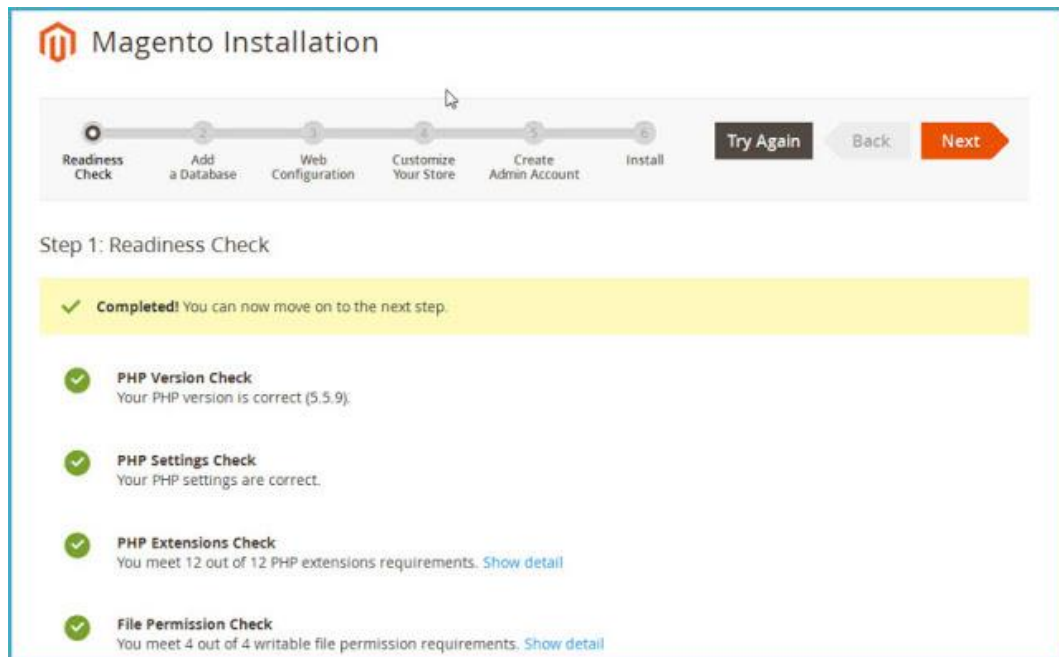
Magento Installation

2 3 4 5 6

Readiness Check

Add a Database

Web Configuration

Customize Your Store

Create Admin Account

Install

Try Again

Back

Next

Step 1: Readiness Check

Completed! You can now move on to the next step.

PHP Version Check
Your PHP version is correct (5.5.9).

PHP Settings Check
Your PHP settings are correct.

PHP Extensions Check
You meet 12 out of 12 PHP extensions requirements. Show detail

File Permission Check
You meet 4 out of 4 writable file permission requirements. Show detail